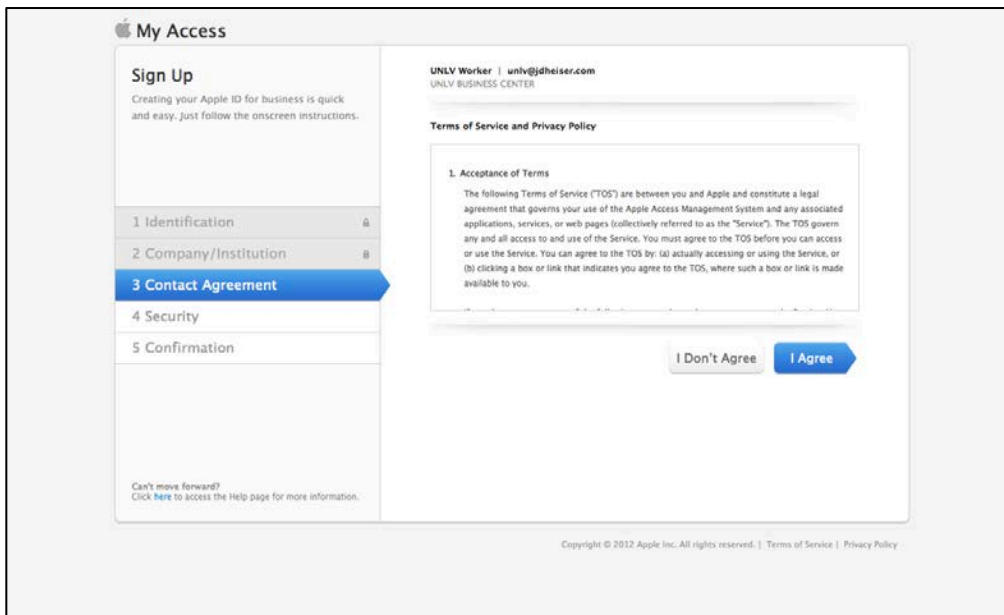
My Access

Sign Up

Creating your Apple ID for business is quick and easy. Just follow the onscreen instructions.

1 Identification

2 Company/Institution

3 Contact Agreement

4 Security

5 Confirmation

Can't move forward?
Click here to access the Help page for more information.

UNLV Worker | unlv@jdheiser.com
UNLV BUSINESS CENTER

Terms of Service and Privacy Policy

1. Acceptance of Terms

The following Terms of Service ("TOS") are between you and Apple and constitute a legal agreement that governs your use of the Apple Access Management System and any associated applications, services, or web pages (collectively referred to as the "Service"). The TOS govern any and all access to and use of the Service. You must agree to the TOS before you can access or use the Service. You can agree to the TOS by: (a) actually accessing or using the Service, or (b) clicking a box or link that indicates you agree to the TOS, where such a box or link is made available to you.

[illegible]

I Don't Agree

I Agree

Copyright © 2012 Apple Inc. All rights reserved. | Terms of Service | Privacy Policy